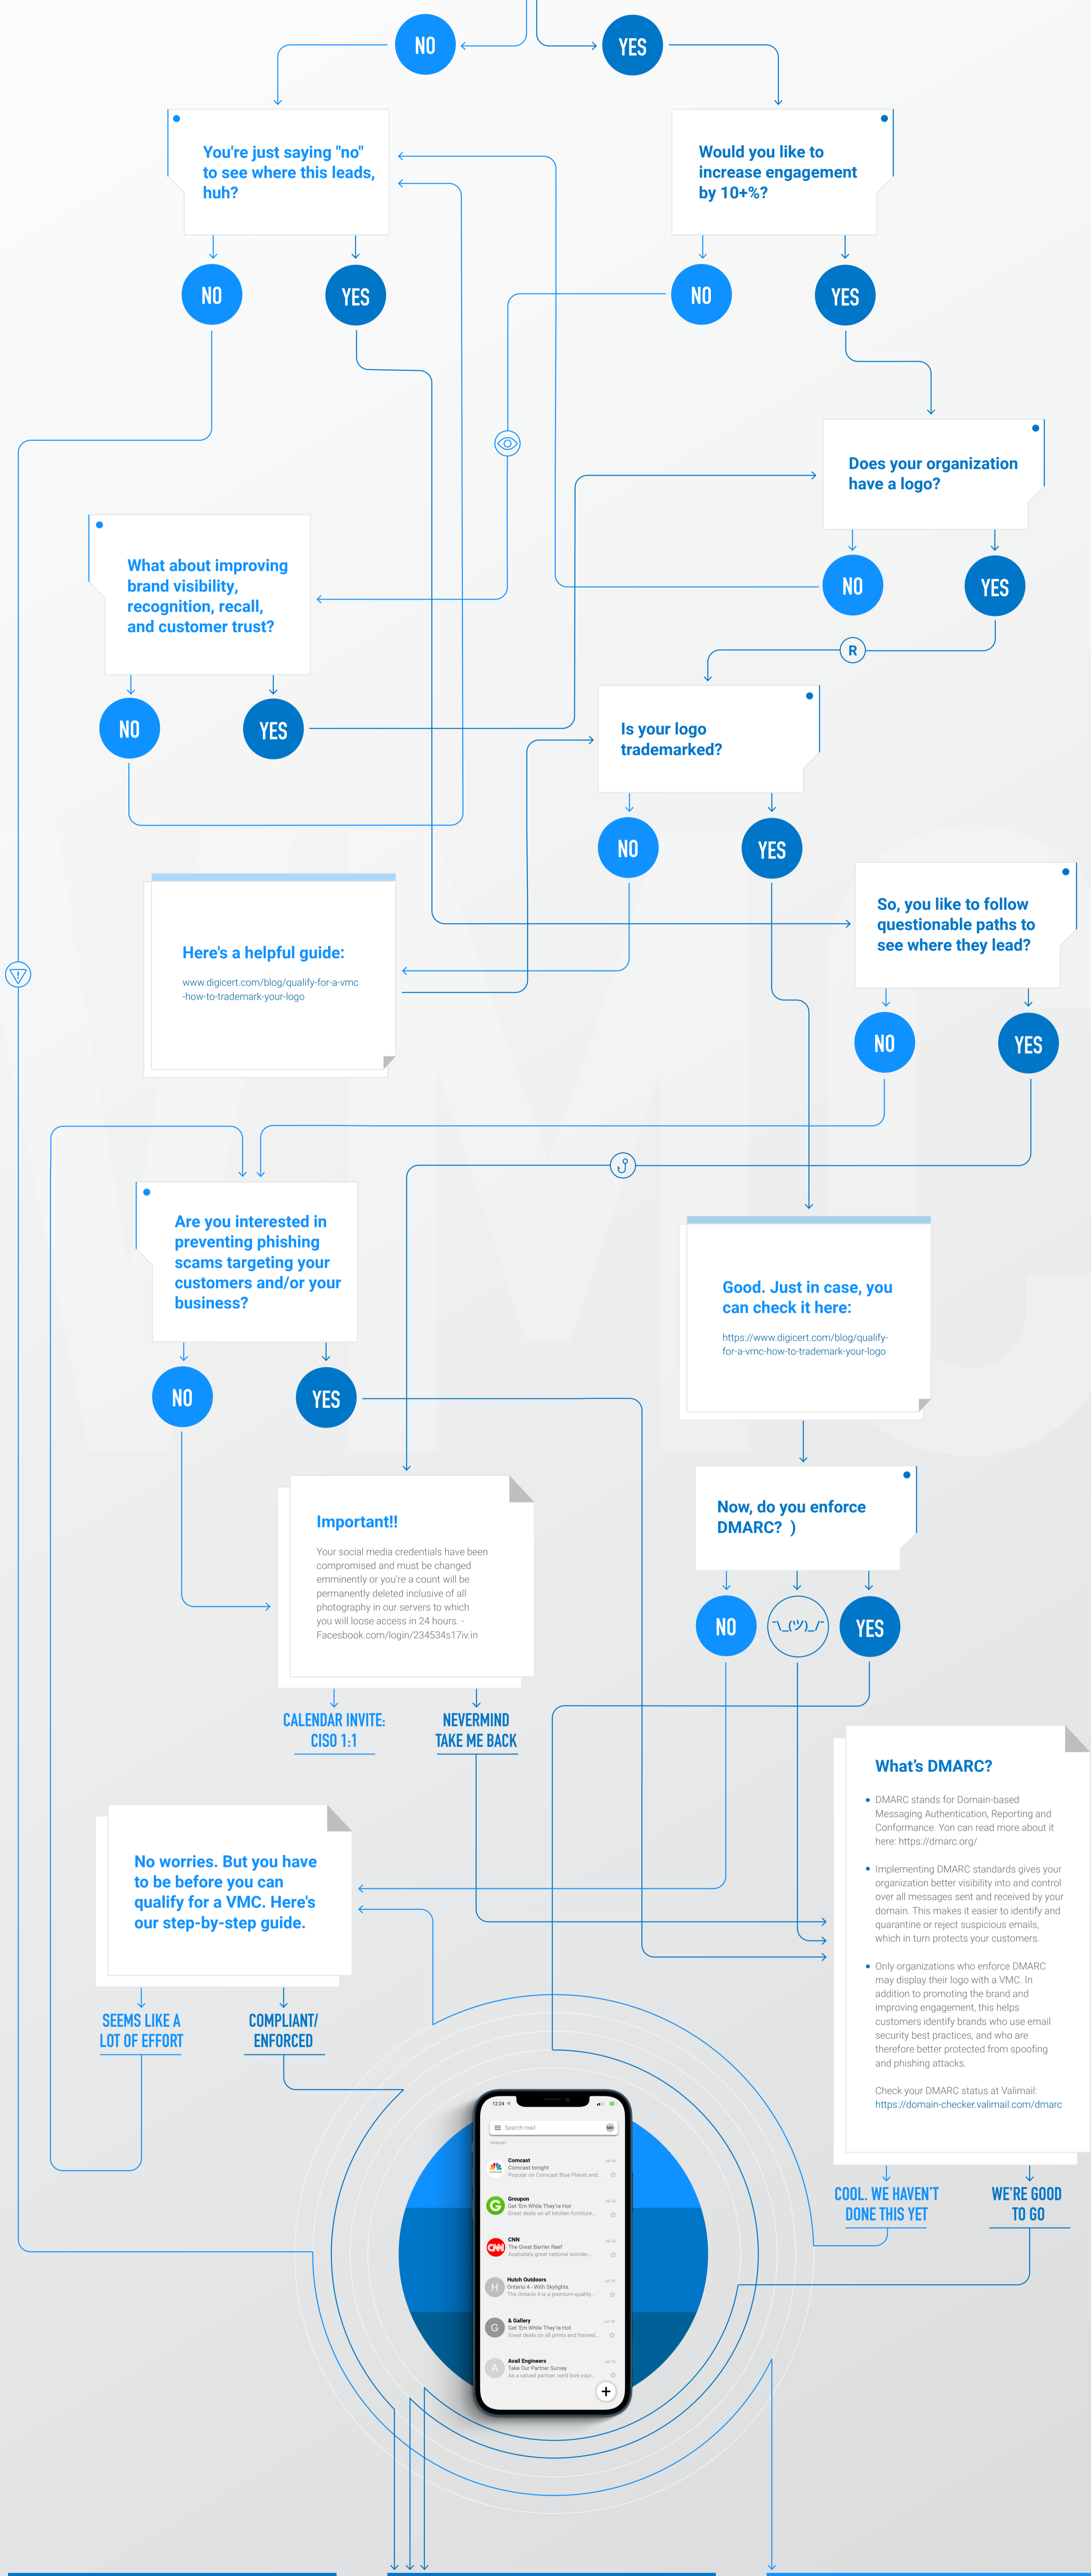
NO

YES

You're just saying "no" to see where this leads, huh?

Would you like to increase engagement by 10+%?

NO

YES

NO

YES

Does your organization have a logo?

What about improving brand visibility, recognition, recall, and customer trust?

NO

YES

R

NO

YES

Is your logo trademarked?

NO

YES

Here's a helpful guide:

www.digicert.com/blog/qualify-for-a-vmc-how-to-trademark-your-logo

So, you like to follow questionable paths to see where they lead?

NO

YES

Are you interested in preventing phishing scams targeting your customers and/or your business?

Good. Just in case, you can check it here:

https://www.digicert.com/blog/qualify-for-a-vmc-how-to-trademark-your-logo

NO

YES

Important!!

Your social media credentials have been compromised and must be changed emminently or you're a count will be permanently deleted inclusive of all photography in our servers to which you will loose access in 24 hours. - Facebook.com/login/234534s17iv.in

Now, do you enforce DMARC? )

NO

¯\_(ツ)_/¯

YES

CALENDAR INVITE: CISO 1:1

NEVERMIND TAKE ME BACK

What's DMARC?

DMARC stands for Domain-based Messaging Authentication, Reporting and Conformance. You can read more about it here: https://dmarc.org/

Implementing DMARC standards gives your organization better visibility into and control over all messages sent and received by your domain. This makes it easier to identify and quarantine or reject suspicious emails, which in turn protects your customers.

Only organizations who enforce DMARC may display their logo with a VMC. In addition to promoting the brand and improving engagement, this helps customers identify brands who use email security best practices, and who are therefore better protected from spoofing and phishing attacks.

Check your DMARC status at Valimail: https://domain-checker.valimail.com/dmarc

No worries. But you have to be before you can qualify for a VMC. Here's our step-by-step guide.

SEEMS LIKE A LOT OF EFFORT

COMPLIANT/ ENFORCED

COOL. WE HAVEN'T DONE THIS YET

WE'RE GOOD TO GO

12:24

Search mail

Comcast
Comcast tonight

Groupon
Get 'Em While They're Hot

CNN
The Great Barrier Reef

Hutch Outdoors
Ontario 4 - With Skylights

& Gallery
Get 'Em While They're Hot

Avail Engineers
Take Our Partner Survey